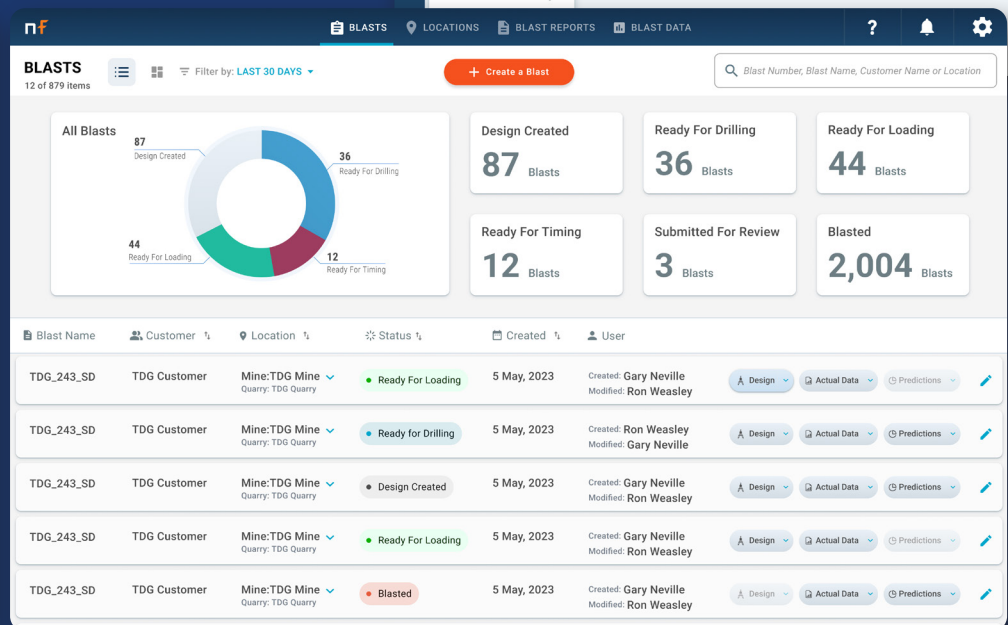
nf

BLASTS LOCATIONS BLAST REPORTS BLAST DATA

?

BLASTS
12 of 879 items

Filter by: LAST 30 DAYS

+ Create a Blast

Blast Number, Blast Name, Customer Name or Location

All Blasts

87
Design Created

36
Ready For Drilling

44
Ready For Loading

12
Ready For Timing

Design Created
87 Blasts

Ready For Drilling
36 Blasts

Ready For Loading
44 Blasts

Ready For Timing
12 Blasts

Submitted For Review
3 Blasts

Blasted
2,004 Blasts

| Blast Name | Customer | Location | Status | Created | User | | | | |
|---|---|---|---|---|---|---|---|---|---|
| TDG_243_SD | TDG Customer | Mine:TDG Mine Quarry: TDG Quarry | Ready For Loading | 5 May, 2023 | Created: Gary Neville Modified: Ron Weasley | Design | Actual Data | Predictions | |
| TDG_243_SD | TDG Customer | Mine:TDG Mine Quarry: TDG Quarry | Ready for Drilling | 5 May, 2023 | Created: Ron Weasley Modified: Gary Neville | Design | Actual Data | Predictions | |
| TDG_243_SD | TDG Customer | Mine:TDG Mine Quarry: TDG Quarry | Design Created | 5 May, 2023 | Created: Gary Neville Modified: Ron Weasley | Design | Actual Data | Predictions | |
| TDG_243_SD | TDG Customer | Mine:TDG Mine Quarry: TDG Quarry | Ready For Loading | 5 May, 2023 | Created: Gary Neville Modified: Ron Weasley | Design | Actual Data | Predictions | |
| TDG_243_SD | TDG Customer | Mine:TDG Mine Quarry: TDG Quarry | Blasted | 5 May, 2023 | Created: Gary Neville Modified: Ron Weasley | Design | Actual Data | Predictions | |